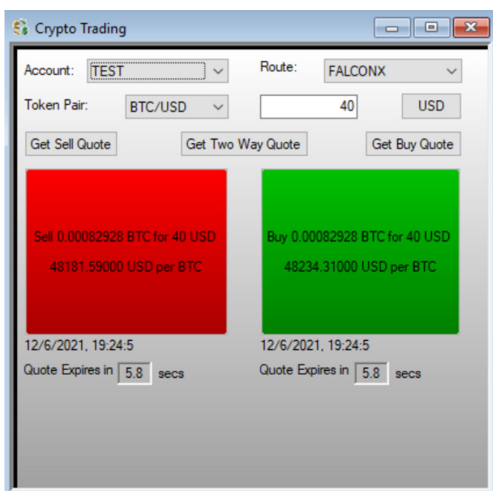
Crypto Trading

Account: TEST

Route: FALCONX

Token Pair: BTC/USD

40

USD

Get Sell Quote

Get Two Way Quote

Get Buy Quote

Sell 0.00082928 BTC for 40 USD

48181.59000 USD per BTC

Buy 0.00082928 BTC for 40 USD

48234.31000 USD per BTC

12/6/2021, 19:24:5

Quote Expires in 5.8 secs

12/6/2021, 19:24:5

Quote Expires in 5.8 secs